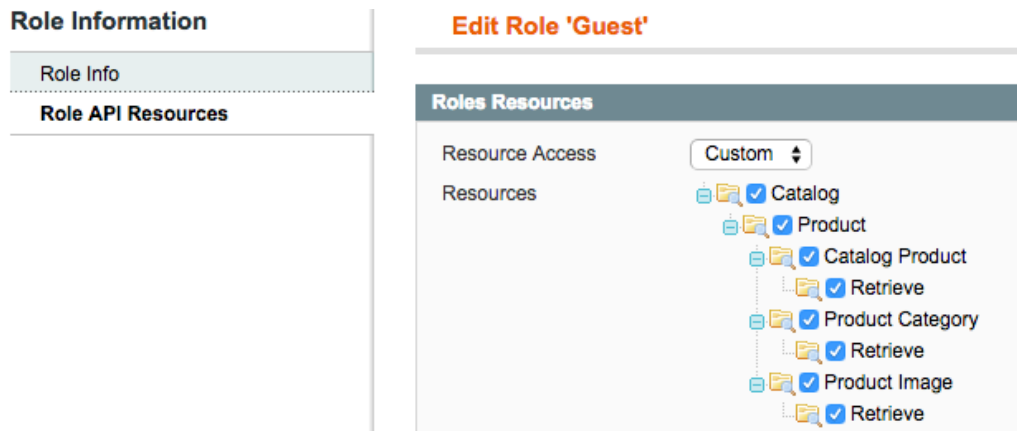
Role Information

Role Info

Role API Resources

Edit Role 'Guest'

Roles Resources

Resource Access

Custom

Resources

Catalog

Product

Catalog Product

Retrieve

Product Category

Retrieve

Product Image

Retrieve